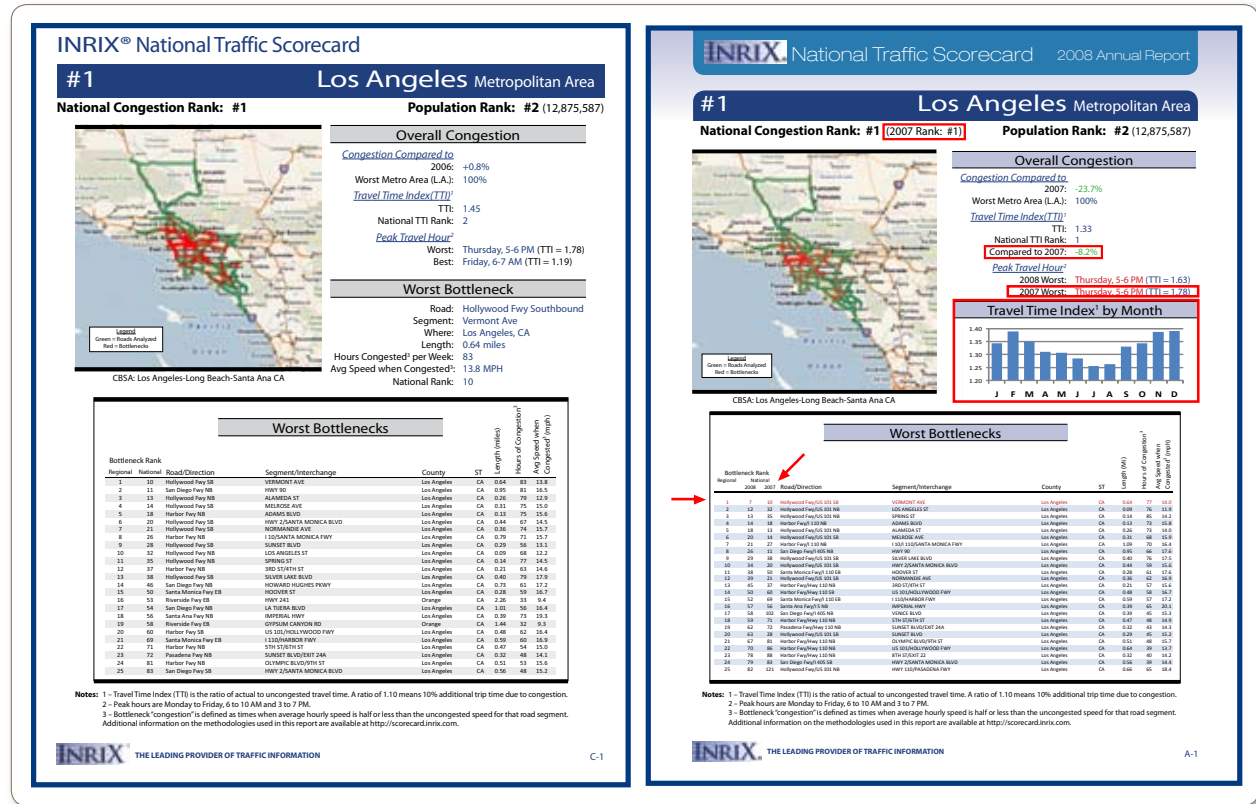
INRIX® National Traffic Scorecard

#1 Los Angeles Metropolitan Area

National Congestion Rank: #1 Population Rank: #2 (12,875,587)

Legend
Green = Roads Analyzed
Red = Bottlenecks

CBSA: Los Angeles-Long Beach-Santa Ana CA

Overall Congestion

Congestion Compared to
2006: +0.8%
Worst Metro Area (L.A.): 100%
Travel Time Index(TTI)¹
TTI: 1.45
National TTI Rank: 2
Peak Travel Hour²
Worst: Thursday, 5-6 PM (TTI = 1.78)
Best: Friday, 6-7 AM (TTI = 1.19)

Worst Bottleneck

Road: Hollywood Fwy Southbound
Segment: Vermont Ave
Where: Los Angeles, CA
Length: 0.64 miles
Hours Congested³ per Week: 83
Avg Speed when Congested³: 13.8 MPH
National Rank: 10

Worst Bottlenecks

| Bottleneck Rank Regional | National | Road/Direction | Segment/Interchange | County | ST | Length (miles) | Hours of Congestion³ | Avg Speed when Congested³ (mph) |
|---|---|---|---|---|---|---|---|---|
| 1 | 10 | Hollywood Fwy SB | VERMONT AVE | Los Angeles | CA | 0.64 | 83 | 13.8 |
| 2 | 11 | San Diego Fwy NB | HWY 90 | Los Angeles | CA | 0.95 | 81 | 16.5 |
| 3 | 13 | Hollywood Fwy NB | ALAMEDA ST | Los Angeles | CA | 0.26 | 79 | 12.9 |
| 4 | 14 | Hollywood Fwy NB | MELROSE AVE | Los Angeles | CA | 0.31 | 75 | 15.0 |
| 5 | 18 | Harbor Fwy NB | ADAMS BLVD | Los Angeles | CA | 0.13 | 75 | 15.6 |
| 6 | 20 | Hollywood Fwy SB | HWY 2/SANTA MONICA BLVD | Los Angeles | CA | 0.44 | 67 | 14.5 |
| 7 | 21 | Hollywood Fwy SB | NORMANDIE AVE | Los Angeles | CA | 0.36 | 74 | 15.7 |
| 8 | 26 | Harbor Fwy NB | I 10/SANTA MONICA FWY | Los Angeles | CA | 0.79 | 71 | 15.7 |
| 9 | 28 | Hollywood Fwy NB | SUNSET BLVD | Los Angeles | CA | 0.29 | 56 | 13.1 |
| 10 | 32 | Hollywood Fwy NB | LOS ANGELES ST | Los Angeles | CA | 0.09 | 68 | 12.2 |
| 11 | 35 | Hollywood Fwy NB | SPRING ST | Los Angeles | CA | 0.14 | 77 | 14.5 |
| 12 | 37 | Harbor Fwy NB | 3RD ST/4TH ST | Los Angeles | CA | 0.21 | 63 | 14.6 |
| 13 | 38 | Hollywood Fwy SB | SILVER LAKE BLVD | Los Angeles | CA | 0.40 | 79 | 17.9 |
| 14 | 46 | San Diego Fwy NB | HOWARD HUGHES PKWY | Los Angeles | CA | 0.73 | 61 | 17.2 |
| 15 | 50 | Santa Monica Fwy EB | HOOVER ST | Los Angeles | CA | 0.28 | 59 | 16.7 |
| 16 | 53 | Riverside Fwy EB | HWY 241 | Orange | CA | 2.26 | 33 | 9.4 |
| 17 | 54 | San Diego Fwy NB | LA TIJERA BLVD | Los Angeles | CA | 1.01 | 56 | 16.4 |
| 18 | 56 | Santa Ana Fwy NB | IMPERIAL HWY | Los Angeles | CA | 0.39 | 73 | 19.3 |
| 19 | 58 | Riverside Fwy EB | GYPSUM CANYON RD | Orange | CA | 1.44 | 32 | 9.3 |
| 20 | 60 | Harbor Fwy SB | US 101/HOLLYWOOD FWY | Los Angeles | CA | 0.48 | 62 | 16.4 |
| 21 | 69 | Santa Monica Fwy EB | I 110/HARBOR FWY | Los Angeles | CA | 0.59 | 60 | 16.9 |
| 22 | 71 | Harbor Fwy NB | 5TH ST/6TH ST | Los Angeles | CA | 0.47 | 54 | 15.0 |
| 23 | 72 | Pasadena Fwy NB | SUNSET BLVD/EXIT 24A | Los Angeles | CA | 0.32 | 48 | 14.1 |
| 24 | 81 | Harbor Fwy NB | OLYMPIC BLVD/9TH ST | Los Angeles | CA | 0.51 | 53 | 15.6 |
| 25 | 83 | San Diego Fwy SB | HWY 2/SANTA MONICA BLVD | Los Angeles | CA | 0.56 | 48 | 15.2 |

Notes: 1 – Travel Time Index (TTI) is the ratio of actual to uncongested travel time. A ratio of 1.10 means 10% additional trip time due to congestion.
2 – Peak hours are Monday to Friday, 6 to 10 AM and 3 to 7 PM.
3 – Bottleneck "congestion" is defined as times when average hourly speed is half or less than the uncongested speed for that road segment.
Additional information on the methodologies used in this report are available at http://scorecard.inrix.com.

INRIX THE LEADING PROVIDER OF TRAFFIC INFORMATION C-1

INRIX National Traffic Scorecard 2008 Annual Report

#1 Los Angeles Metropolitan Area

National Congestion Rank: #1 (2007 Rank: #1) Population Rank: #2 (12,875,587)

Legend
Green = Roads Analyzed
Red = Bottlenecks

CBSA: Los Angeles-Long Beach-Santa Ana CA

Overall Congestion

Congestion Compared to
2007: -23.7%
Worst Metro Area (L.A.): 100%
Travel Time Index(TTI)¹
TTI: 1.33
National TTI Rank: 1
Compared to 2007: -8.2%
Peak Travel Hour²
2008 Worst: Thursday, 5-6 PM (TTI = 1.63)
2007 Worst: Thursday, 5-6 PM (TTI = 1.78)

Travel Time Index¹ by Month

1.40
1.35
1.30
1.25
1.20
J F M A M J J A S O N D

Worst Bottlenecks

| Bottleneck Rank Regional | National 2008 | 2007 | Road/Direction | Segment/Interchange | County | ST | Length (Mi) | Hours of Congestion³ | Avg Speed when Congested³ (mph) |
|---|---|---|---|---|---|---|---|---|---|
| 1 | 7 | 10 | Hollywood Fwy/US 101 SB | VERMONT AVE | Los Angeles | CA | 0.64 | 77 | 14.0 |
| 2 | 12 | 32 | Hollywood Fwy/US 101 NB | LOS ANGELES ST | Los Angeles | CA | 0.09 | 76 | 11.9 |
| 3 | 13 | 35 | Hollywood Fwy/US 101 NB | SPRING ST | Los Angeles | CA | 0.14 | 85 | 14.2 |
| 4 | 14 | 18 | Harbor Fwy/I 110 NB | ADAMS BLVD | Los Angeles | CA | 0.13 | 73 | 15.8 |
| 5 | 18 | 13 | Hollywood Fwy/US 101 NB | ALAMEDA ST | Los Angeles | CA | 0.26 | 73 | 14.0 |
| 6 | 20 | 14 | Hollywood Fwy/US 101 NB | MELROSE AVE | Los Angeles | CA | 0.31 | 68 | 15.9 |
| 7 | 21 | 27 | Harbor Fwy/I 110 NB | I 10/I 110/SANTA MONICA FWY | Los Angeles | CA | 1.09 | 70 | 16.4 |
| 8 | 26 | 11 | San Diego Fwy/I 405 NB | HWY 90 | Los Angeles | CA | 0.95 | 66 | 17.6 |
| 9 | 29 | 38 | Hollywood Fwy/US 101 SB | SILVER LAKE BLVD | Los Angeles | CA | 0.40 | 76 | 17.5 |
| 10 | 34 | 20 | Hollywood Fwy/US 101 SB | HWY 2/SANTA MONICA BLVD | Los Angeles | CA | 0.44 | 59 | 15.6 |
| 11 | 38 | 50 | Santa Monica Fwy/I 10 EB | HOOVER ST | Los Angeles | CA | 0.28 | 61 | 17.4 |
| 12 | 39 | 21 | Hollywood Fwy/US 101 SB | NORMANDIE AVE | Los Angeles | CA | 0.36 | 62 | 16.9 |
| 13 | 45 | 37 | Harbor Fwy/I 110 NB | 3RD ST/4TH ST | Los Angeles | CA | 0.21 | 57 | 15.6 |
| 14 | 50 | 60 | Harbor Fwy/I 110 SB | US 101/HOLLYWOOD FWY | Los Angeles | CA | 0.48 | 58 | 16.7 |
| 15 | 52 | 69 | Santa Monica Fwy/I 10 EB | I 110/HARBOR FWY | Los Angeles | CA | 0.59 | 57 | 17.2 |
| 16 | 57 | 56 | Santa Ana Fwy/I 5 NB | IMPERIAL HWY | Los Angeles | CA | 0.39 | 65 | 20.1 |
| 17 | 58 | 102 | San Diego Fwy/I 405 NB | VENICE BLVD | Los Angeles | CA | 0.39 | 65 | 15.1 |
| 18 | 59 | 71 | Harbor Fwy/I 110 NB | 5TH ST/6TH ST | Los Angeles | CA | 0.47 | 48 | 14.9 |
| 19 | 62 | 72 | Pasadena Fwy/Hwy 110 NB | SUNSET BLVD/EXIT 24A | Los Angeles | CA | 0.32 | 43 | 14.1 |
| 20 | 63 | 28 | Hollywood Fwy/US 101 NB | SUNSET BLVD | Los Angeles | CA | 0.29 | 45 | 15.2 |
| 21 | 67 | 81 | Harbor Fwy/I 110 NB | OLYMPIC BLVD/9TH ST | Los Angeles | CA | 0.51 | 48 | 15.7 |
| 22 | 70 | 86 | Harbor Fwy/I 110 NB | US 101/HOLLYWOOD FWY | Los Angeles | CA | 0.64 | 39 | 13.7 |
| 23 | 78 | 88 | Harbor Fwy/I 110 NB | 8TH ST/EXIT 22 | Los Angeles | CA | 0.32 | 40 | 14.2 |
| 24 | 79 | 83 | San Diego Fwy/I 405 SB | HWY 2/SANTA MONICA BLVD | Los Angeles | CA | 0.56 | 39 | 14.4 |
| 25 | 82 | 121 | Hollywood Fwy/US 101 NB | HWY 110/PASADENA FWY | Los Angeles | CA | 0.66 | 65 | 18.4 |

Notes: 1 – Travel Time Index (TTI) is the ratio of actual to uncongested travel time. A ratio of 1.10 means 10% additional trip time due to congestion.
2 – Peak hours are Monday to Friday, 6 to 10 AM and 3 to 7 PM.
3 – Bottleneck "congestion" is defined as times when average hourly speed is half or less than the uncongested speed for that road segment.
Additional information on the methodologies used in this report are available at http://scorecard.inrix.com.

INRIX THE LEADING PROVIDER OF TRAFFIC INFORMATION A-1